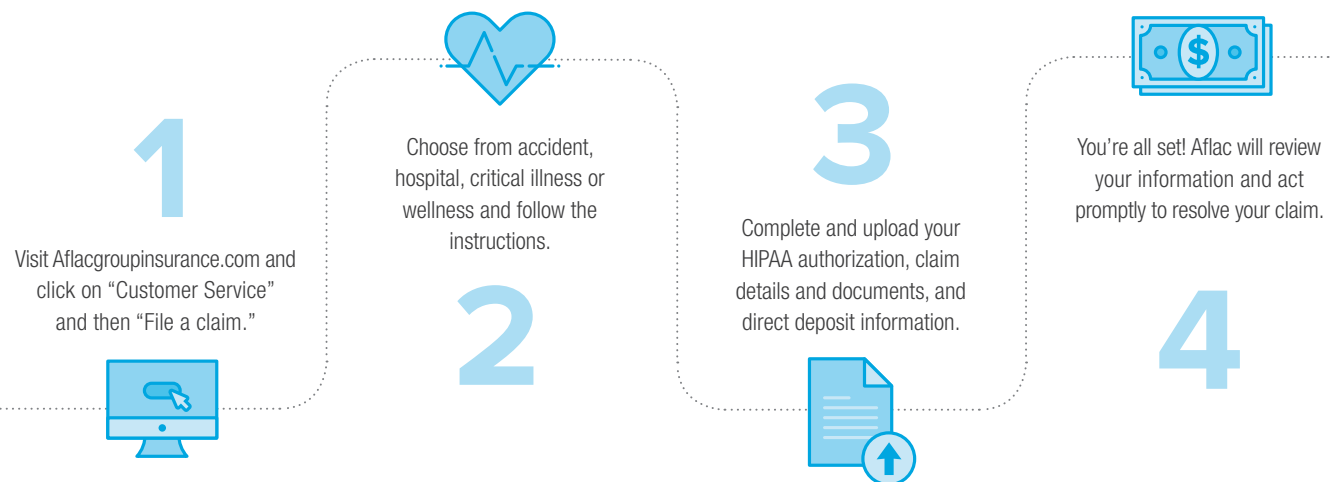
1

Visit Aflacgroupinsurance.com and click on "Customer Service" and then "File a claim."

Choose from accident, hospital, critical illness or wellness and follow the instructions.

2

3

Complete and upload your HIPAA authorization, claim details and documents, and direct deposit information.

$

You're all set! Aflac will review your information and act promptly to resolve your claim.

4